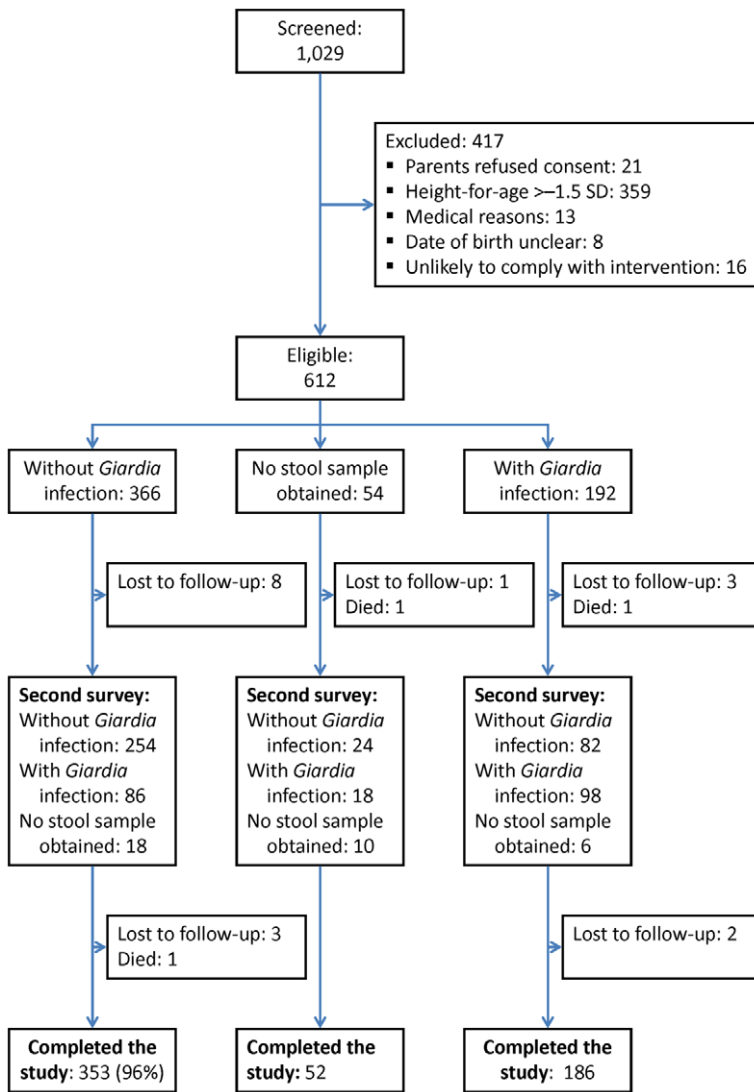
Screened: 1,029

Excluded: 417
▪ Parents refused consent: 21
▪ Height-for-age >–1.5 SD: 359
▪ Medical reasons: 13
▪ Date of birth unclear: 8
▪ Unlikely to comply with intervention: 16

Eligible: 612

Without *Giardia* infection: 366

No stool sample obtained: 54

With *Giardia* infection: 192

Lost to follow-up: 8

Lost to follow-up: 1
Died: 1

Lost to follow-up: 3
Died: 1

**Second survey:**
Without *Giardia* infection: 254
With *Giardia* infection: 86
No stool sample obtained: 18

**Second survey:**
Without *Giardia* infection: 24
With *Giardia* infection: 18
No stool sample obtained: 10

**Second survey:**
Without *Giardia* infection: 82
With *Giardia* infection: 98
No stool sample obtained: 6

Lost to follow-up: 3
Died: 1

Lost to follow-up: 2

**Completed the study**: 353 (96%)

**Completed the study: 52**

**Completed the study**: 186